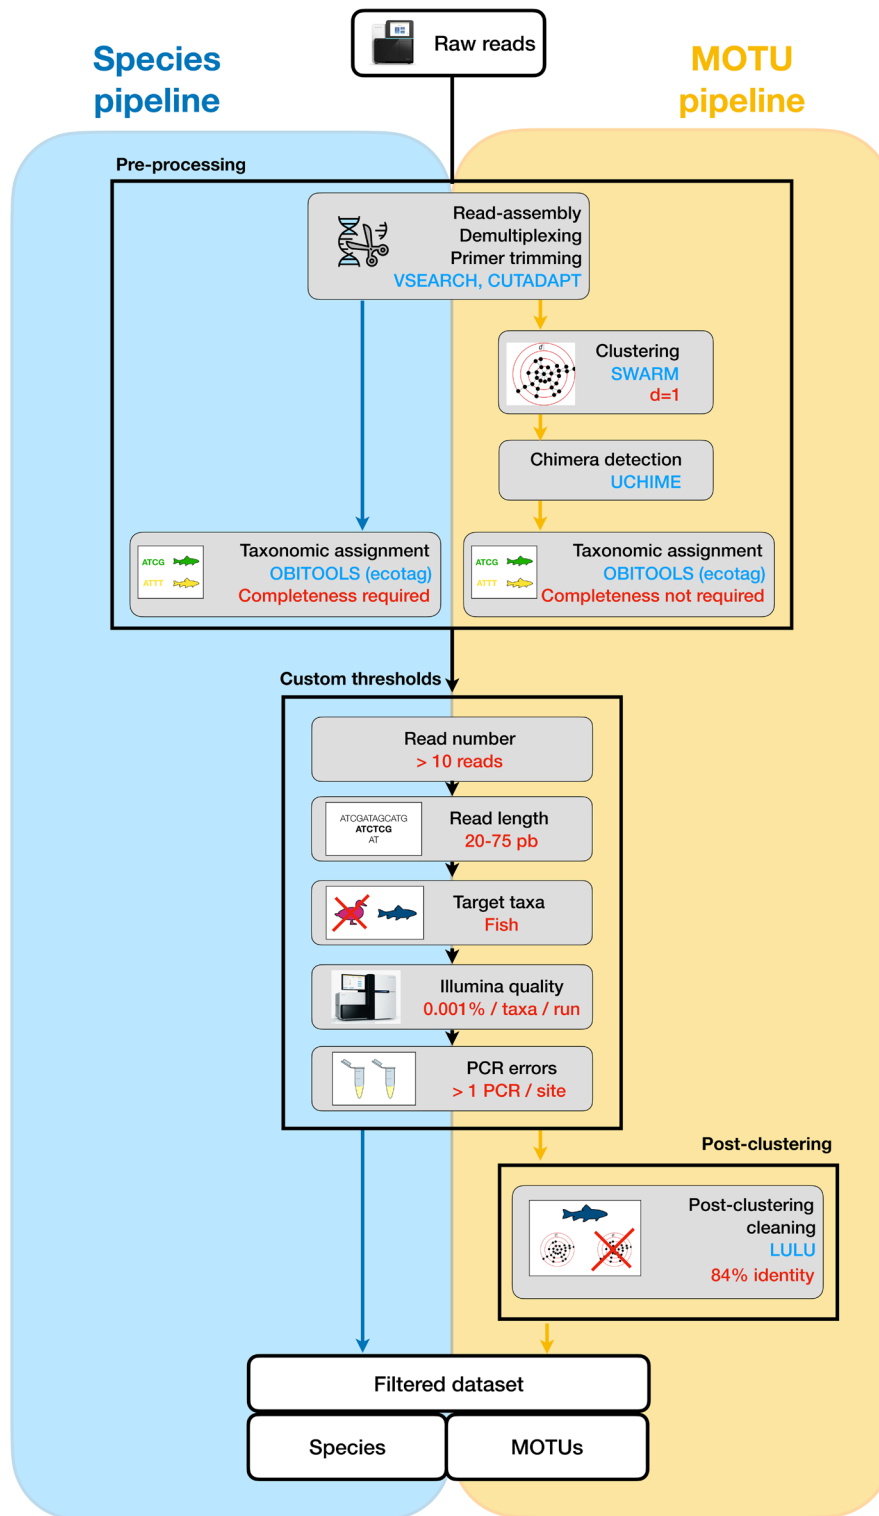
Raw reads

Species pipeline

MOTU pipeline

Pre-processing

Read-assembly
Demultiplexing
Primer trimming
VSEARCH, CUTADAPT

Clustering
SWARM
d=1

d

Chimera detection
UCHIME

ATCG
ATTT

Taxonomic assignment
OBITOOLS (ecotag)
Completeness required

ATCG
ATTT

Taxonomic assignment
OBITOOLS (ecotag)
Completeness not required

Custom thresholds

Read number
> 10 reads

ATCGATAGCATG
ATCTCG
AT

Read length
20-75 pb

Target taxa
Fish

Illumina quality
0.001% / taxa / run

PCR errors
> 1 PCR / site

Post-clustering

Post-clustering cleaning
LULU
84% identity

Filtered dataset

Species

MOTUs